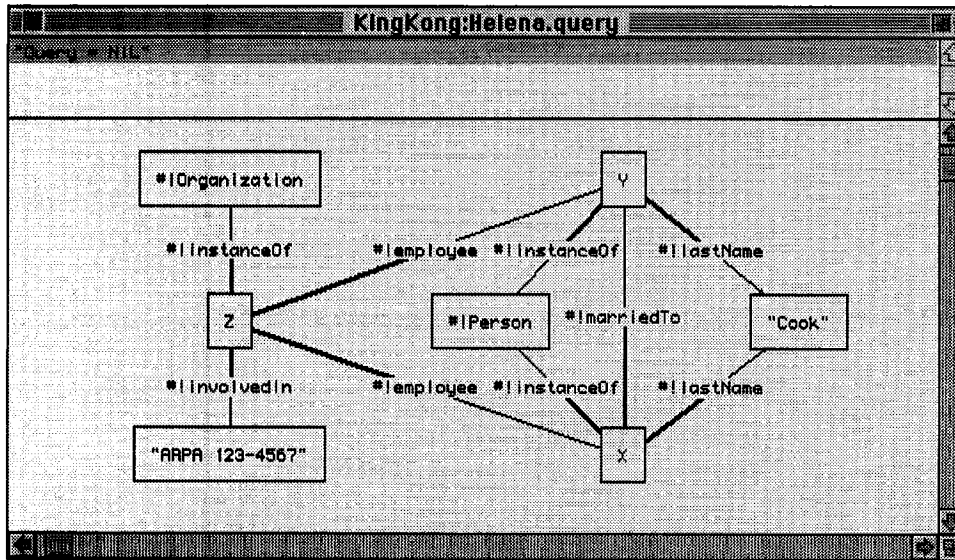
KingKong:Helena.query

"Query = NIL"

#!Organization

#!instanceOf

Z

#!involvedIn

"ARPA 123-4567"

#!employee

#!employee

Y

#!instanceOf

#!lastName

#!Person

#!marriedTo

"Cook"

#!instanceOf

#!lastName

X